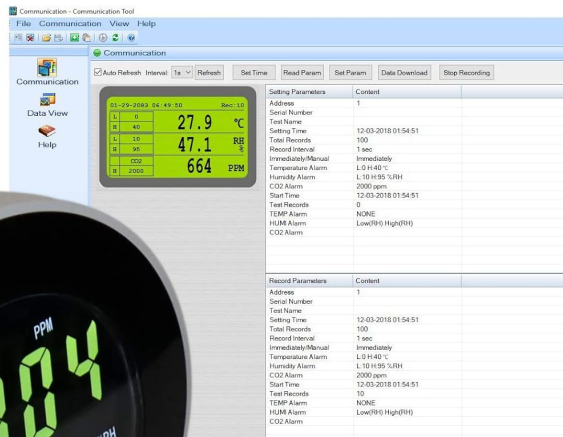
Communication - Communication Tool

File Communication View Help

Communication

Communication

Data View

Help

Auto Refresh Interval 1s Refresh Set Time Read Param Set Param Data Download Stop Recording

01-29-2003 04:49:50 Rec:10

| L | 0 |
|---|---|
| H | 40 |

27.9 ℃

| L | 10 |
|---|---|
| H | 95 |

47.1 RH %

CO2

| H | 2000 |
|---|---|

664 PPM

| Setting Parameters | Content |
|---|---|
| Address | 1 |
| Serial Number | |
| Test Name | |
| Setting Time | 12-03-2018 01:54:51 |
| Total Records | 100 |
| Record Interval | 1 sec |
| Immediately/Manual | Immediately |
| Temperature Alarm | L:0 H:40 ℃ |
| Humidity Alarm | L:10 H:95 %RH |
| CO2 Alarm | 2000 ppm |
| Start Time | 12-03-2018 01:54:51 |
| Test Records | 0 |
| TEMP Alarm | NONE |
| HUMI Alarm | Low(RH) High(RH) |
| CO2 Alarm | |

| Record Parameters | Content |
|---|---|
| Address | 1 |
| Serial Number | |
| Test Name | |
| Setting Time | 12-03-2018 01:54:51 |
| Total Records | 100 |
| Record Interval | 1 sec |
| Immediately/Manual | Immediately |
| Temperature Alarm | L:0 H:40 ℃ |
| Humidity Alarm | L:10 H:95 %RH |
| CO2 Alarm | 2000 ppm |
| Start Time | 12-03-2018 01:54:51 |
| Test Records | 10 |
| TEMP Alarm | NONE |
| HUMI Alarm | Low(RH) High(RH) |
| CO2 Alarm | |

PPM

04

RH